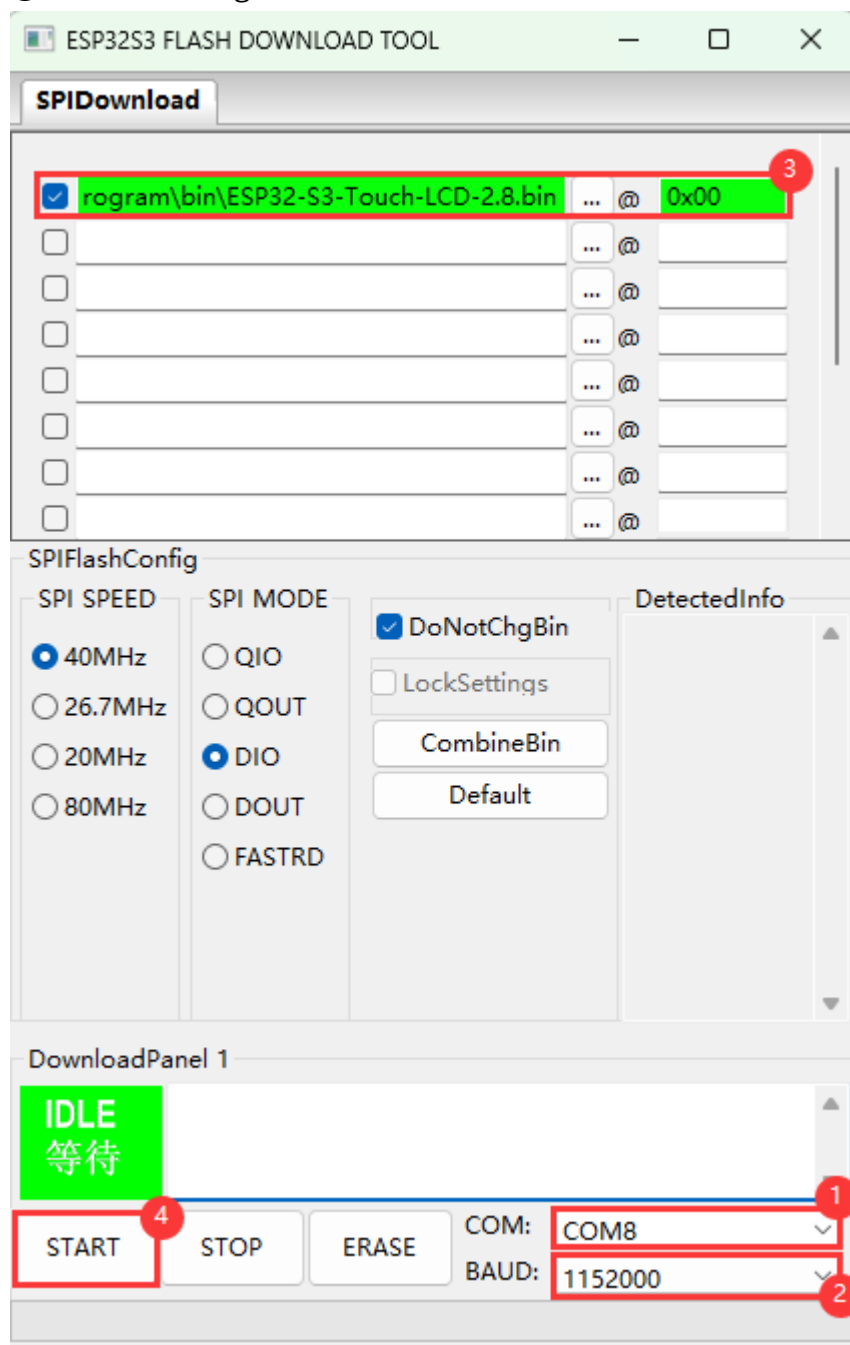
ESP32S3 FLASH DOWNLOAD TOOL

SPIDownload

rogram\bin\ESP32-S3-Touch-LCD-2.8.bin ... @ 0x00
3
... @
... @
... @
... @
... @
... @
... @

SPIFlashConfig

SPI SPEED
40MHz
26.7MHz
20MHz
80MHz

SPI MODE
QIO
QOUT
DIO
DOUT
FASTRD

DoNotChgBin
LockSettings
CombineBin
Default

DetectedInfo

DownloadPanel 1

IDLE
等待

START
4
STOP
ERASE
COM: COM8
1
BAUD: 1152000
2